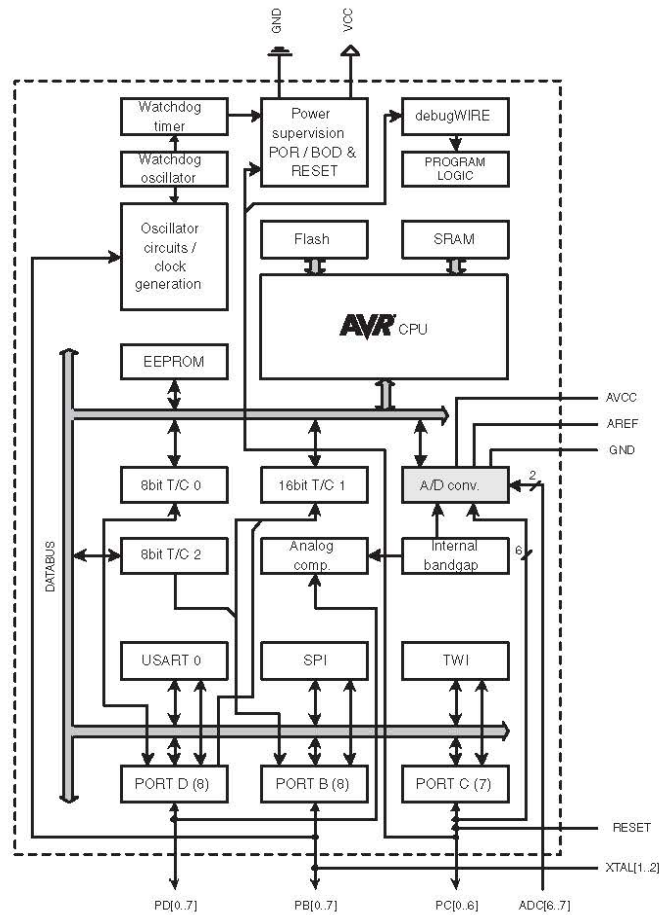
GND
VCC

Watchdog timer
Watchdog oscillator
Oscillator circuits / clock generation
Power supervision POR / BOD & RESET
debugWIRE
PROGRAM LOGIC
Flash
SRAM
AVR CPU
EEPROM
AVCC
AREF
GND
DATABUS
8bit T/C 0
16bit T/C 1
A/D conv.
2
8bit T/C 2
Analog comp.
Internal bandgap
6
USART 0
SPI
TWI
PORT D (8)
PORT B (8)
PORT C (7)
RESET
XTAL[1..2]
PD[0..7]
PB[0..7]
PC[0..6]
ADC[6..7]